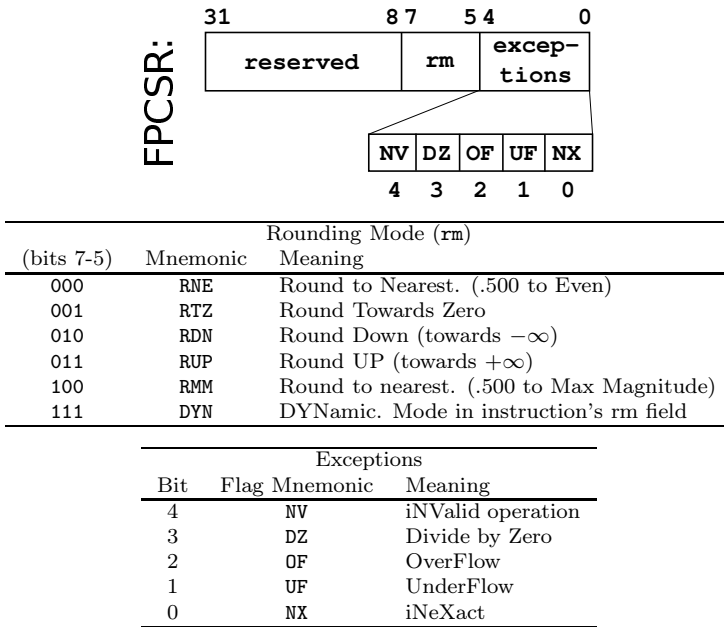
FPCSR:

31 8 7 5 4 0

| reserved | rm | exceptions |
|---|---|---|

| NV | DZ | OF | UF | NX |
|---|---|---|---|---|
| 4 | 3 | 2 | 1 | 0 |

Rounding Mode (rm)

| (bits 7-5) | Mnemonic | Meaning |
|---|---|---|
| 000 | RNE | Round to Nearest. (.500 to Even) |
| 001 | RTZ | Round Towards Zero |
| 010 | RDN | Round Down (towards $-\infty$) |
| 011 | RUP | Round UP (towards $+\infty$) |
| 100 | RMM | Round to nearest. (.500 to Max Magnitude) |
| 111 | DYN | DYNamic. Mode in instruction's rm field |

Exceptions

| Bit | Flag Mnemonic | Meaning |
|---|---|---|
| 4 | NV | iNValid operation |
| 3 | DZ | Divide by Zero |
| 2 | OF | OverFlow |
| 1 | UF | UnderFlow |
| 0 | NX | iNeXact |